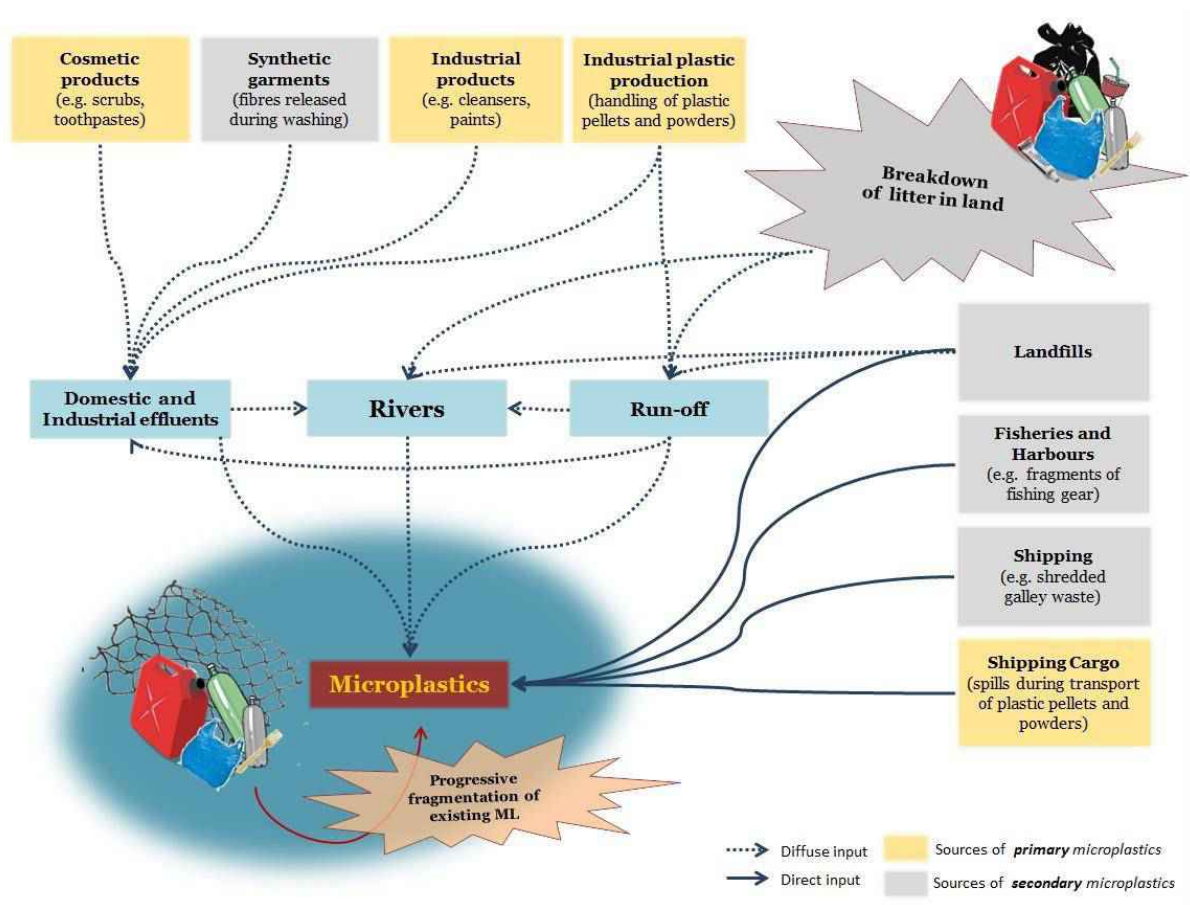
Cosmetic products (e.g. scrubs, toothpastes)

Synthetic garments (fibres released during washing)

Industrial products (e.g. cleansers, paints)

Industrial plastic production (handling of plastic pellets and powders)

Breakdown of litter in land

Landfills

Domestic and Industrial effluents

Rivers

Run-off

Fisheries and Harbours (e.g. fragments of fishing gear)

Shipping (e.g. shredded galley waste)

Microplastics

Shipping Cargo (spills during transport of plastic pellets and powders)

Progressive fragmentation of existing ML

Diffuse input

Direct input

Sources of *primary* microplastics

Sources of *secondary* microplastics